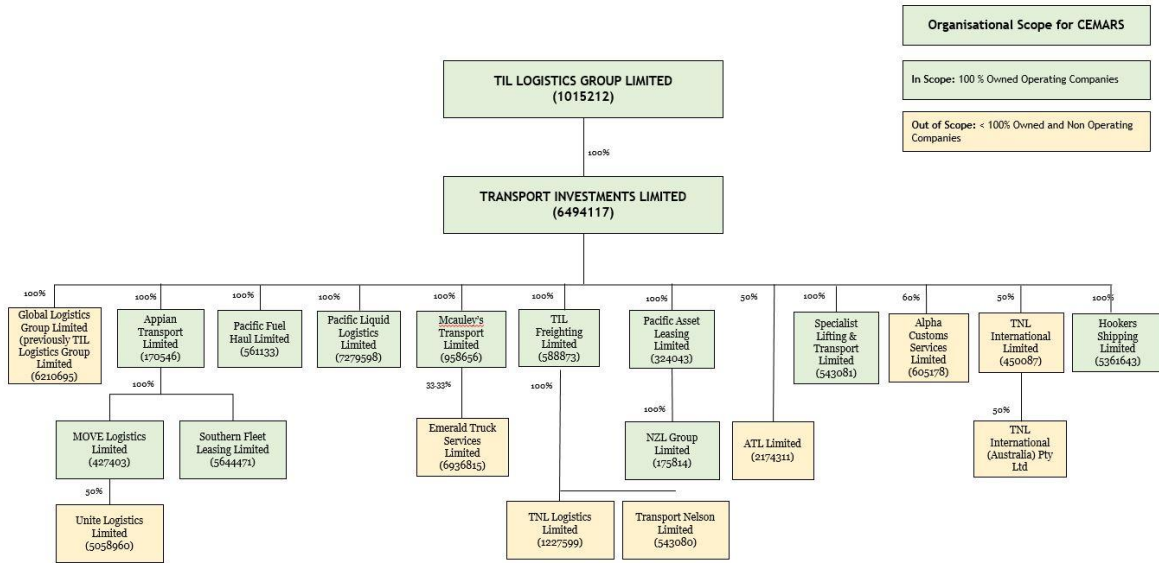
Organisational Scope for CEMARS

In Scope: 100 % Owned Operating Companies

Out of Scope: < 100% Owned and Non Operating Companies

TIL LOGISTICS GROUP LIMITED (1015212)

100%

TRANSPORT INVESTMENTS LIMITED (6494117)

100%
Global Logistics Group Limited (previously TIL Logistics Group Limited) (6210695)

100%
Appian Transport Limited (170546)

100%
Pacific Fuel Haul Limited (561133)

100%
Pacific Liquid Logistics Limited (7279598)

100%
Mcauley's Transport Limited (958656)

100%
TIL Freighting Limited (588873)

100%
Pacific Asset Leasing Limited (324043)

50%

100%
Specialist Lifting & Transport Limited (543081)

60%
Alpha Customs Services Limited (605178)

50%
TNL International Limited (450087)

100%
Hookers Shipping Limited (5361643)

100%
MOVE Logistics Limited (427403)

Southern Fleet Leasing Limited (5644471)

50%
Unite Logistics Limited (5058960)

33.33%
Emerald Truck Services Limited (6936815)

100%
TNL Logistics Limited (1227599)

Transport Nelson Limited (543080)

100%
NZL Group Limited (175814)

ATL Limited (2174311)

50%
TNL International (Australia) Pty Ltd